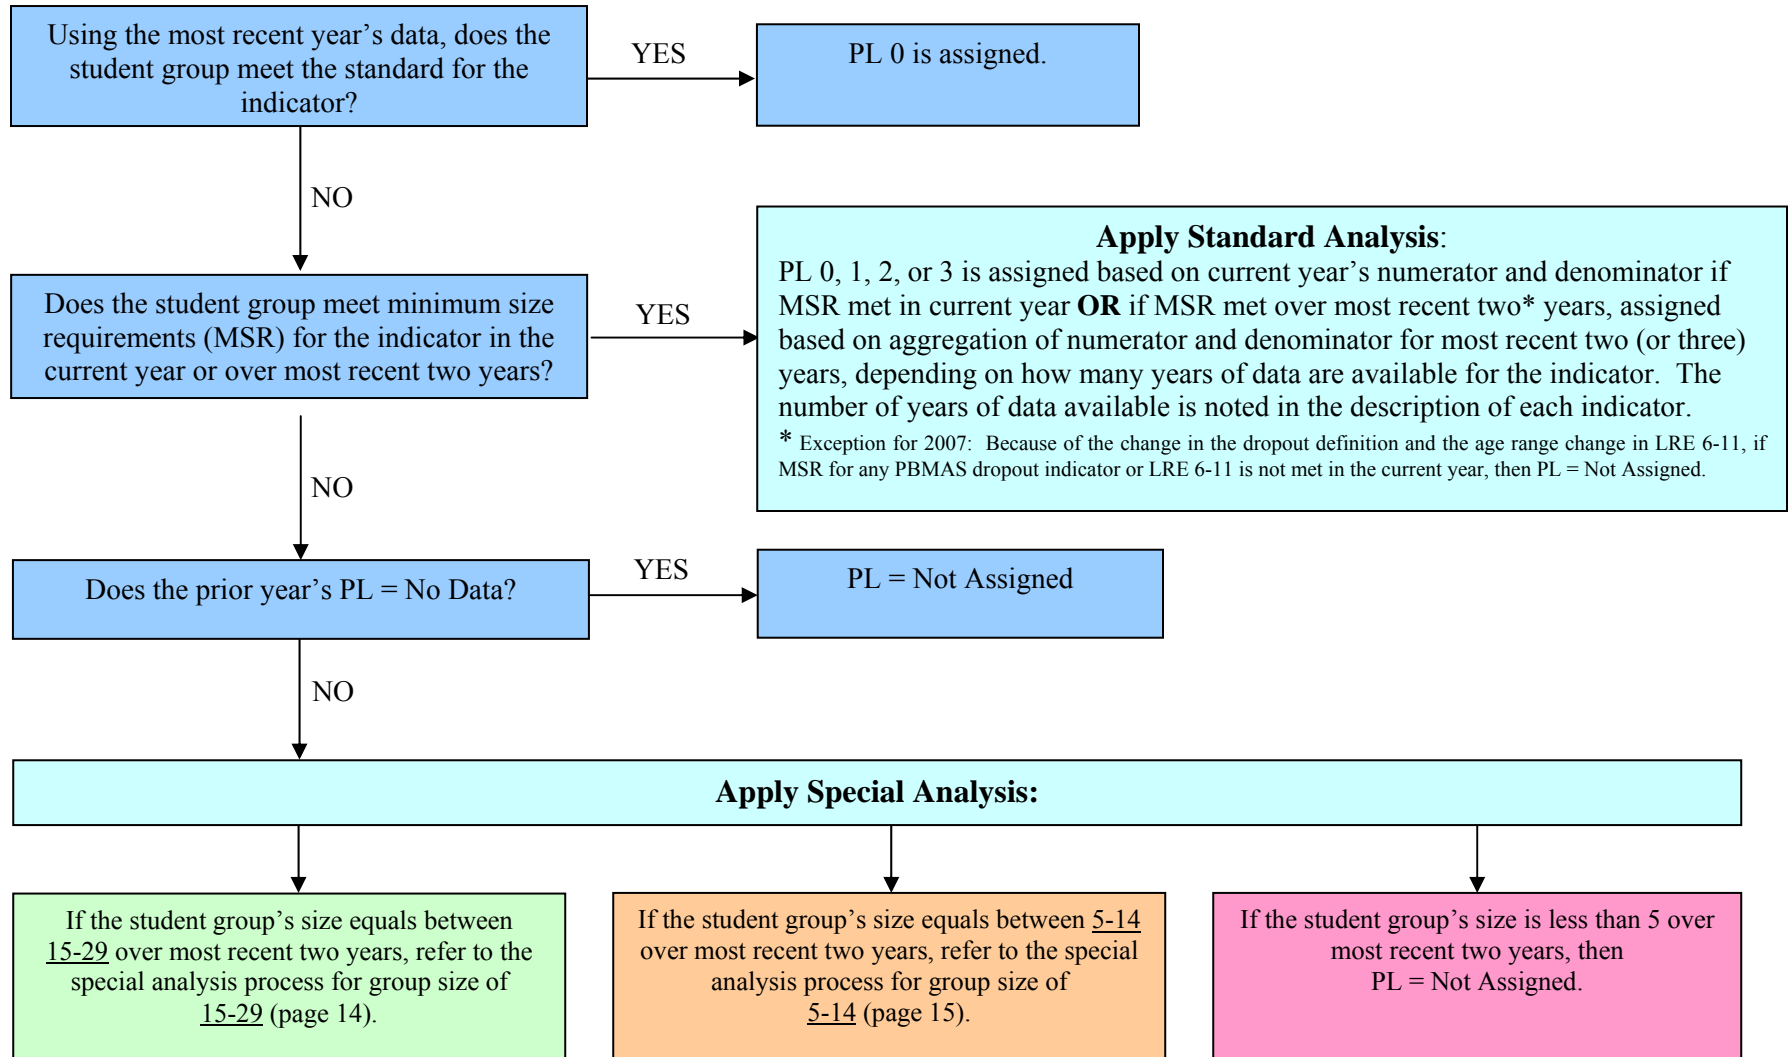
Using the most recent year's data, does the student group meet the standard for the indicator?

YES

PL 0 is assigned.

NO

Apply Standard Analysis:
PL 0, 1, 2, or 3 is assigned based on current year's numerator and denominator if MSR met in current year **OR** if MSR met over most recent two* years, assigned based on aggregation of numerator and denominator for most recent two (or three) years, depending on how many years of data are available for the indicator. The number of years of data available is noted in the description of each indicator.
* Exception for 2007: Because of the change in the dropout definition and the age range change in LRE 6-11, if MSR for any PBMAS dropout indicator or LRE 6-11 is not met in the current year, then PL = Not Assigned.

Does the student group meet minimum size requirements (MSR) for the indicator in the current year or over most recent two years?

YES

NO

Does the prior year's PL = No Data?

YES

PL = Not Assigned

NO

Apply Special Analysis:

If the student group's size equals between 15-29 over most recent two years, refer to the special analysis process for group size of 15-29 (page 14).

If the student group's size equals between 5-14 over most recent two years, refer to the special analysis process for group size of 5-14 (page 15).

If the student group's size is less than 5 over most recent two years, then PL = Not Assigned.